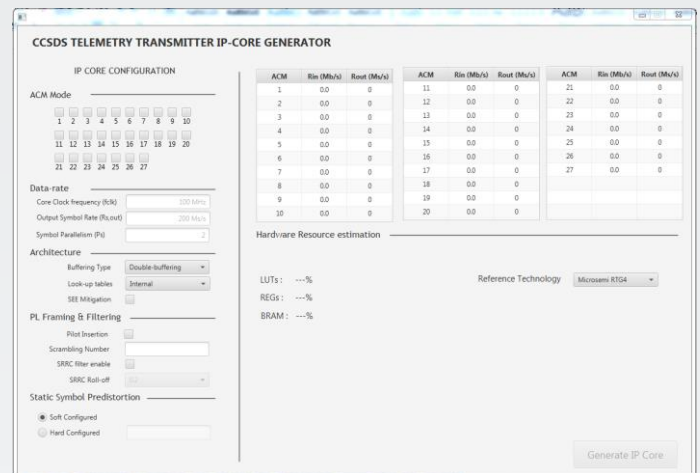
CCSDS TELEMETRY TRANSMITTER IP-CORE GENERATOR

IP CORE CONFIGURATION

ACM Mode

1 2 3 4 5 6 7 8 9 10
11 12 13 14 15 16 17 18 19 20
21 22 23 24 25 26 27

Data-rate

Core Clock frequency (fclk) 100 MHz
Output Symbol Rate (Rs,out) 200 Ms/s
Symbol Parallelism (Ps) 2

Architecture

Buffering Type Double-buffering
Look-up tables Internal
SEE Mitigation

PL Framing & Filtering

Pilot Insertion
Scrambling Number
SRRC filter enable
SRRC Roll-off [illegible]

Static Symbol Predistortion

Soft Configured
Hard Configured

| ACM | Rin (Mb/s) | Rout (Ms/s) |
|---|---|---|
| 1 | 0.0 | 0 |
| 2 | 0.0 | 0 |
| 3 | 0.0 | 0 |
| 4 | 0.0 | 0 |
| 5 | 0.0 | 0 |
| 6 | 0.0 | 0 |
| 7 | 0.0 | 0 |
| 8 | 0.0 | 0 |
| 9 | 0.0 | 0 |
| 10 | 0.0 | 0 |

| ACM | Rin (Mb/s) | Rout (Ms/s) |
|---|---|---|
| 11 | 0.0 | 0 |
| 12 | 0.0 | 0 |
| 13 | 0.0 | 0 |
| 14 | 0.0 | 0 |
| 15 | 0.0 | 0 |
| 16 | 0.0 | 0 |
| 17 | 0.0 | 0 |
| 18 | 0.0 | 0 |
| 19 | 0.0 | 0 |
| 20 | 0.0 | 0 |

| ACM | Rin (Mb/s) | Rout (Ms/s) |
|---|---|---|
| 21 | 0.0 | 0 |
| 22 | 0.0 | 0 |
| 23 | 0.0 | 0 |
| 24 | 0.0 | 0 |
| 25 | 0.0 | 0 |
| 26 | 0.0 | 0 |
| 27 | 0.0 | 0 |

Hardware Resource estimation

LUTs : ---%
REGs : ---%
BRAM : ---%

Reference Technology Microsemi RTG4

Generate IP Core